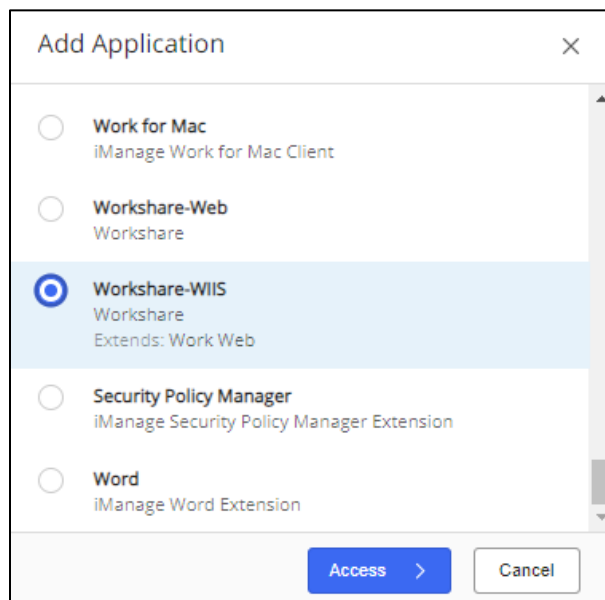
Add Application

×

Work for Mac
iManage Work for Mac Client

Workshare-Web
Workshare

Workshare-WIIS
Workshare
Extends: Work Web

Security Policy Manager
iManage Security Policy Manager Extension

Word
iManage Word Extension

Access >

Cancel